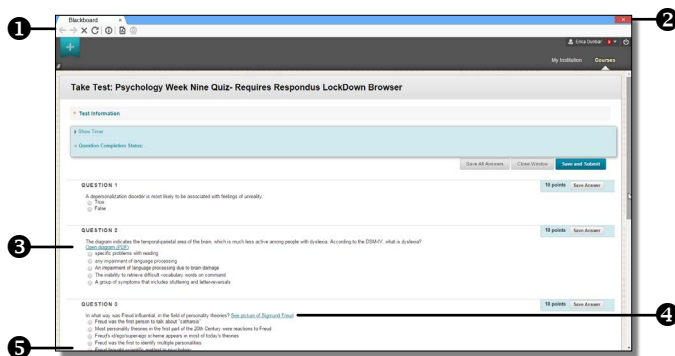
Blackboard

Erica Dunbar

My Institution Courses

Take Test: Psychology Week Nine Quiz- Requires Respondus LockDown Browser

Test Information

Show Timer

Question Completion Status:

Save All Answers Close Window Save and Submit

QUESTION 1

10 points Save Answer

A depersonalization disorder is most likely to be associated with feelings of unreality.

True

False

QUESTION 2

10 points Save Answer

The diagram indicates the temporal-parietal area of the brain, which is much less active among people with dyslexia. According to the DSM-IV, what is dyslexia?

Open diagram (PDF)

specific problems with reading

any impairment of language processing

An impairment of language processing due to brain damage

The inability to retrieve difficult vocabulary words on command

A group of symptoms that includes stuttering and letter-reversals

QUESTION 3

10 points Save Answer

In what way was Freud influential in the field of personality theories? See picture of Sigmund Freud

Freud was the first person to talk about "catharsis"

Most personality theories in the first part of the 20th Century were reactions to Freud

Freud's id/ego/super-ego scheme appears in most of today's theories

Freud was the first to identify multiple personalities

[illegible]

1

2

3

4

5